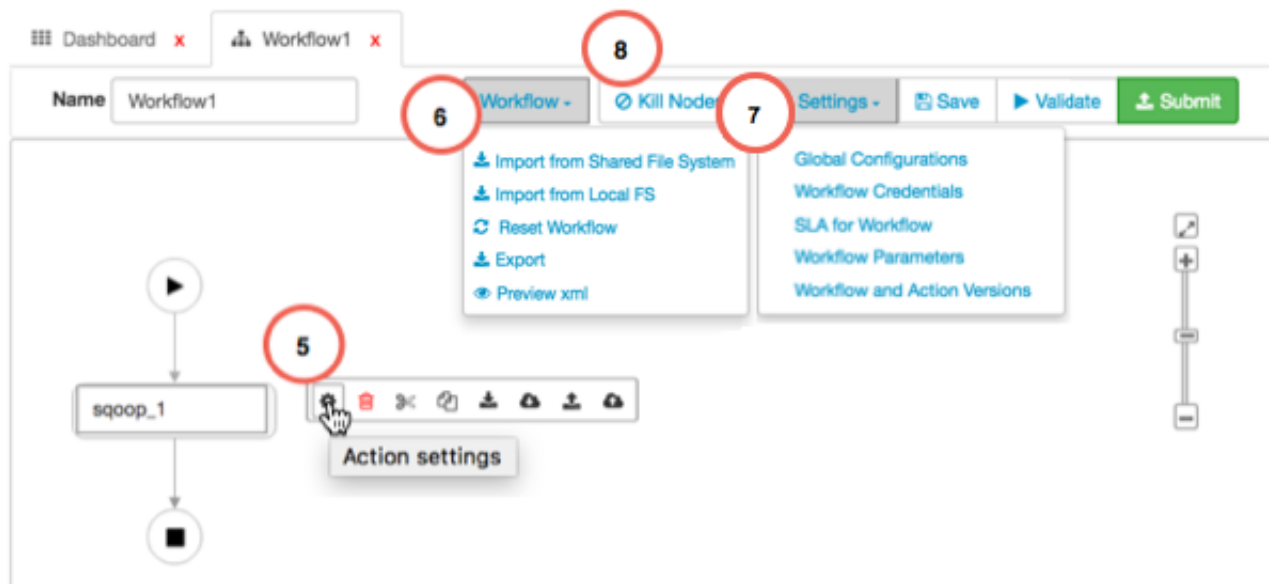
Dashboard x
Workflow1 x

8

Name Workflow1

6

Workflow

Kill Node

7

Settings

Save

Validate

Submit

Import from Shared File System
Import from Local FS
Reset Workflow
Export
Preview xml

Global Configurations
Workflow Credentials
SLA for Workflow
Workflow Parameters
Workflow and Action Versions

5

sqoop_1

Action settings